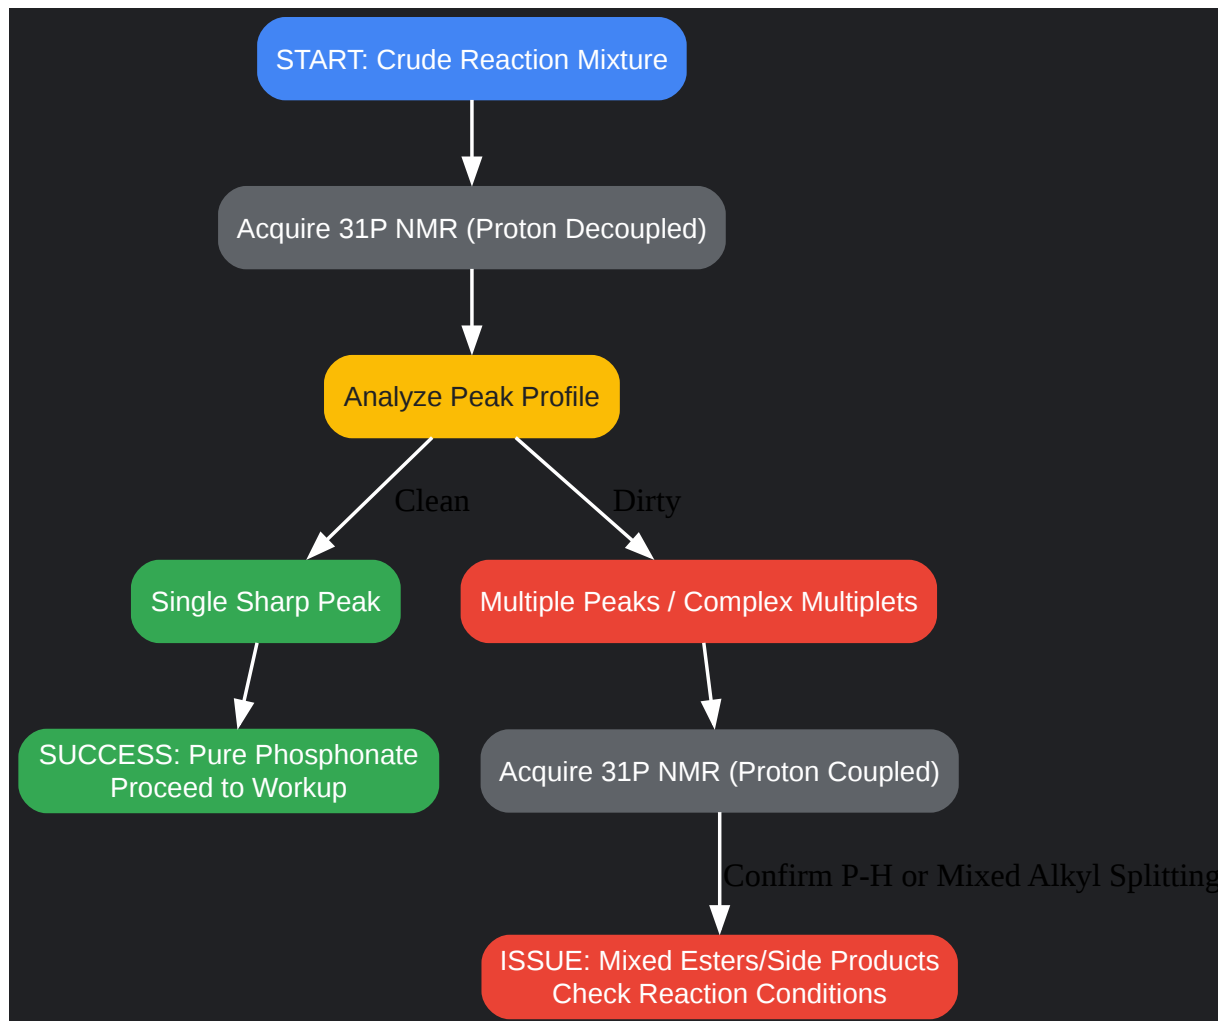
START: Crude Reaction Mixture

Acquire 31P NMR (Proton Decoupled)

Analyze Peak Profile

Clean

Dirty

Single Sharp Peak

Multiple Peaks / Complex Multiplets

SUCCESS: Pure Phosphonate
Proceed to Workup

Acquire 31P NMR (Proton Coupled)

Confirm P-H or Mixed Alkyl Splitting

ISSUE: Mixed Esters/Side Products
Check Reaction Conditions